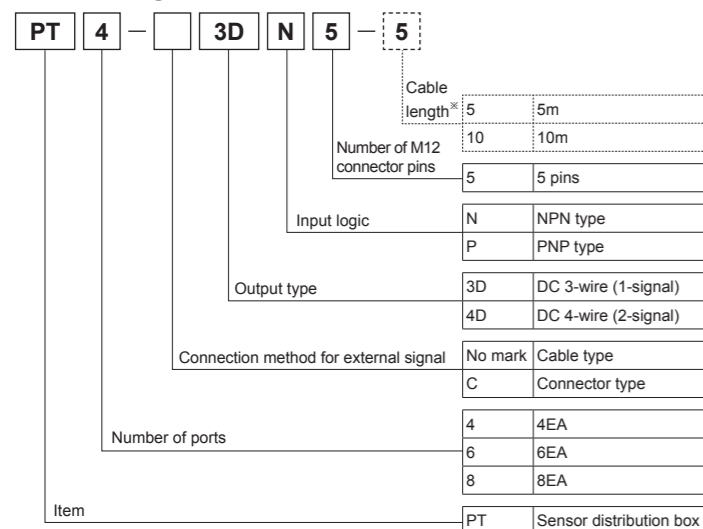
PT 4 — 3D N 5 — 5

Cable length※

| 5 | 5m |
|---|---|
| 10 | 10m |

Number of M12 connector pins

| 5 | 5 pins |
|---|---|

Input logic

| N | NPN type |
|---|---|
| P | PNP type |

Output type

| 3D | DC 3-wire (1-signal) |
|---|---|
| 4D | DC 4-wire (2-signal) |

Connection method for external signal

| No mark | Cable type |
|---|---|
| C | Connector type |

Number of ports

| 4 | 4EA |
|---|---|
| 6 | 6EA |
| 8 | 8EA |

Item

| PT | Sensor distribution box |
|---|---|